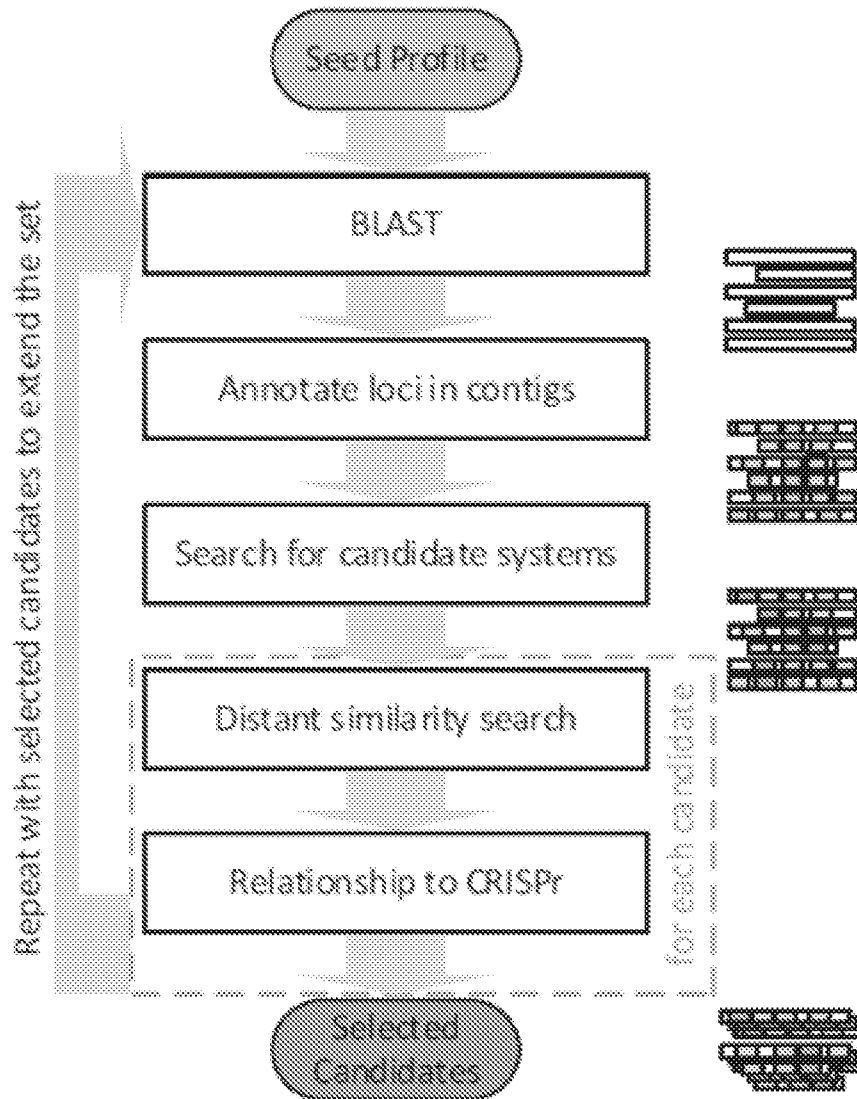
Seed Profile

BLAST

Annotate loci in contigs

Search for candidate systems

Distant similarity search

Relationship to CRISPr

for each candidate

Selected Candidates

Repeat with selected candidates to extend the set